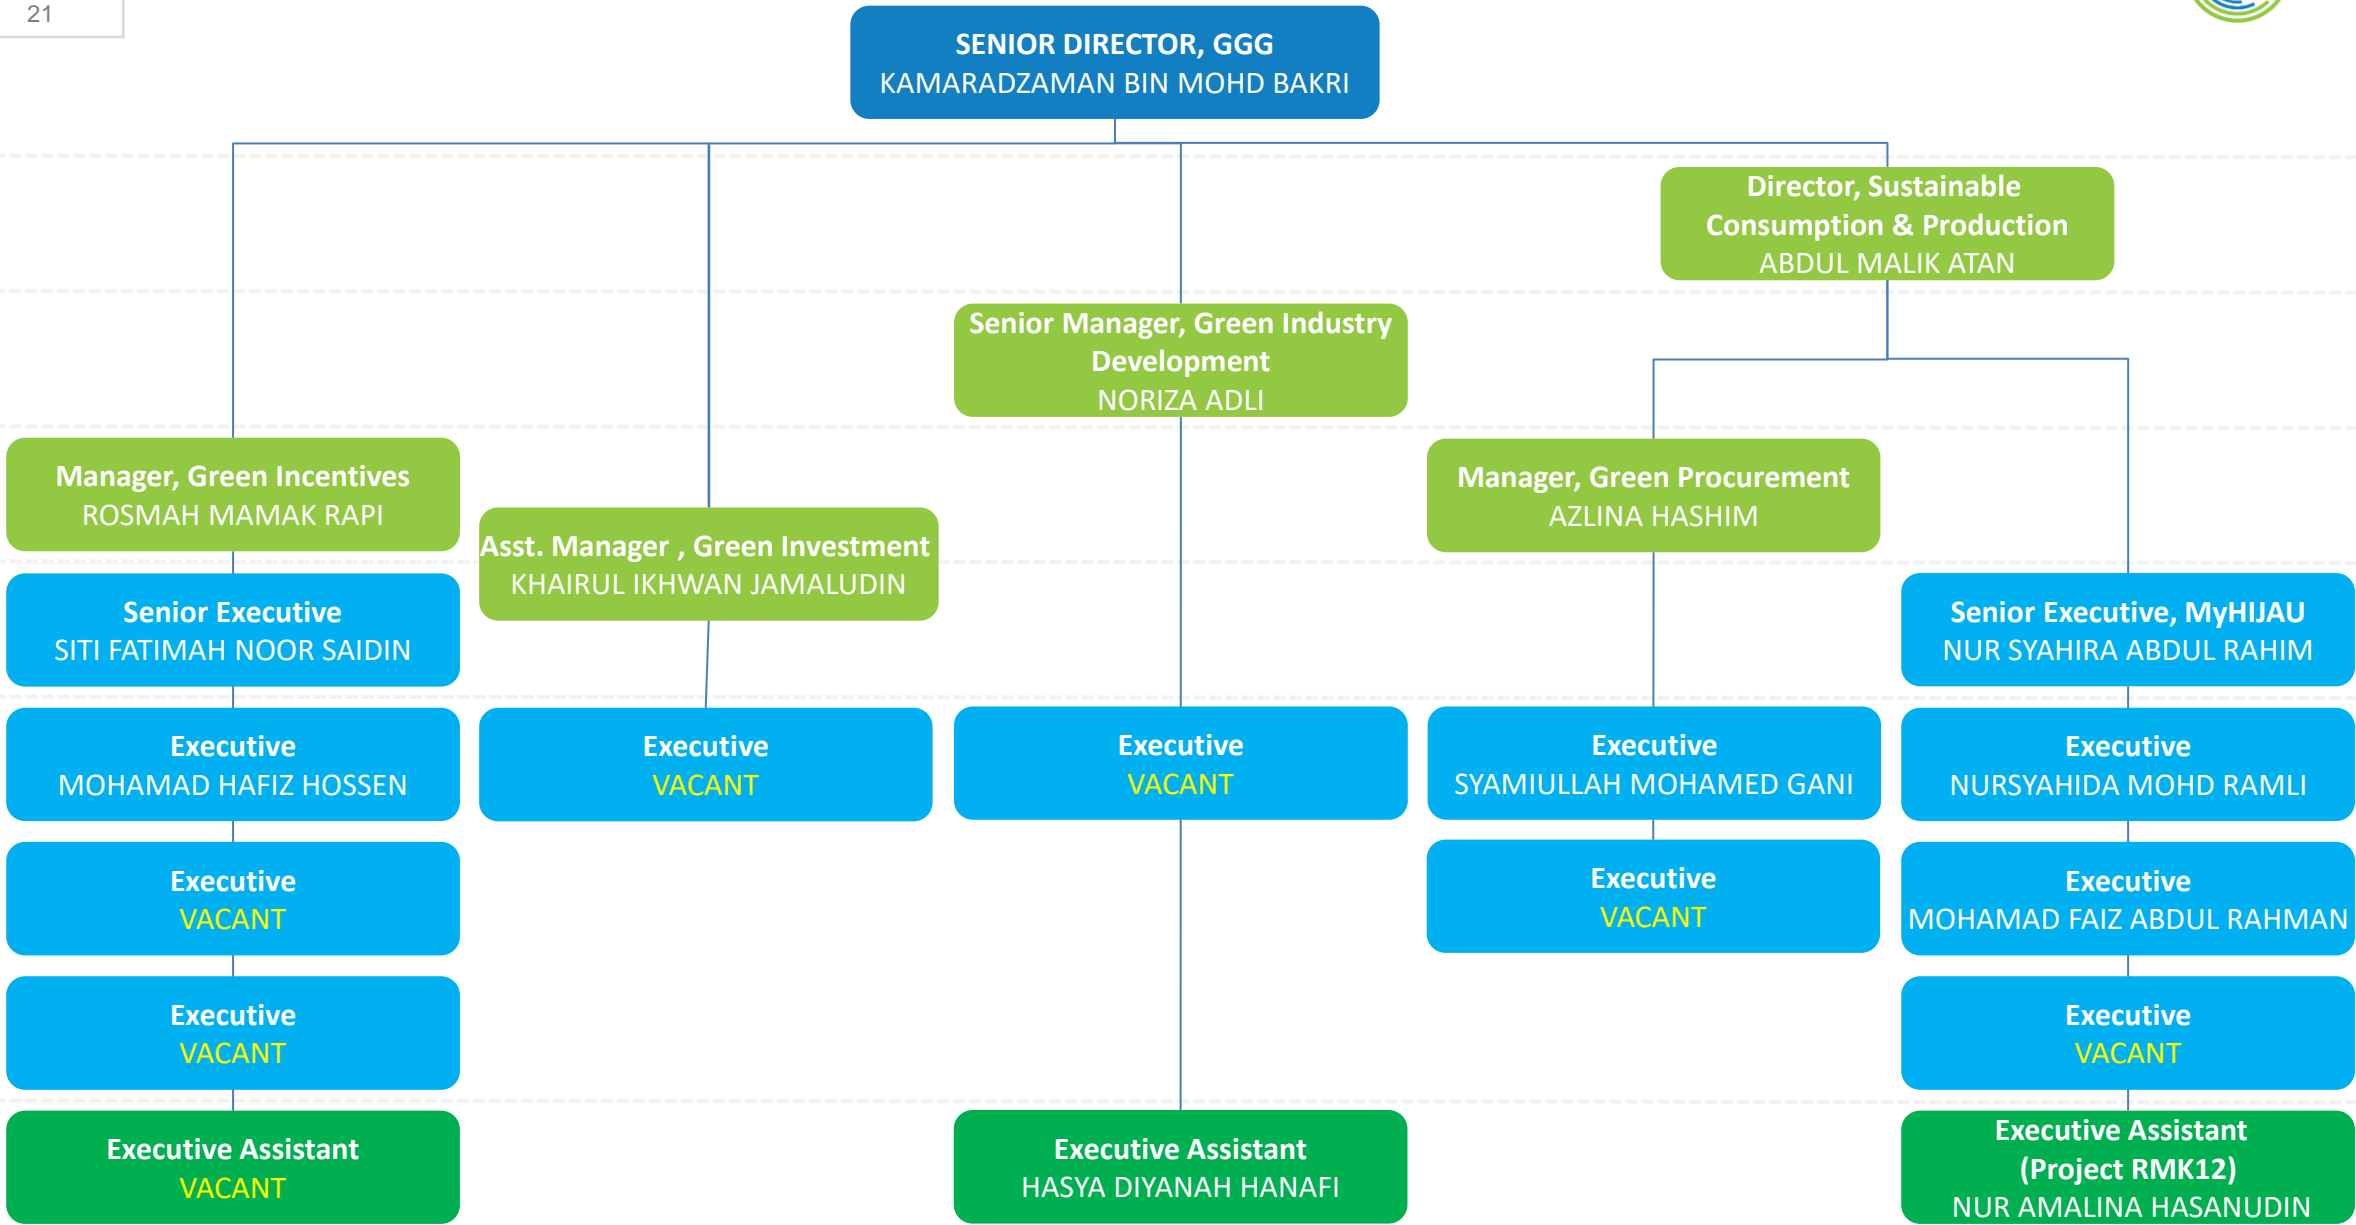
21

SENIOR DIRECTOR, GGG
KAMARADZAMAN BIN MOHD BAKRI

Director, Sustainable Consumption & Production
ABDUL MALIK ATAN

Senior Manager, Green Industry Development
NORIZA ADLI

Manager, Green Incentives
ROSMAH MAMAK RAPI

Asst. Manager , Green Investment
KHAIRUL IKHWAN JAMALUDIN

Manager, Green Procurement
AZLINA HASHIM

Senior Executive
SITI FATIMAH NOOR SAIDIN

Senior Executive, MyHIJAU
NUR SYAHIRA ABDUL RAHIM

Executive
MOHAMAD HAFIZ HOSSEN

Executive
VACANT

Executive
VACANT

Executive
SYAMIULLAH MOHAMED GANI

Executive
NURSYAHIDA MOHD RAMLI

Executive
VACANT

Executive
VACANT

Executive
MOHAMAD FAIZ ABDUL RAHMAN

Executive
VACANT

Executive
VACANT

Executive Assistant
VACANT

Executive Assistant
HASYA DIYANAH HANAFI

Executive Assistant (Project RMK12)
NUR AMALINA HASANUDIN